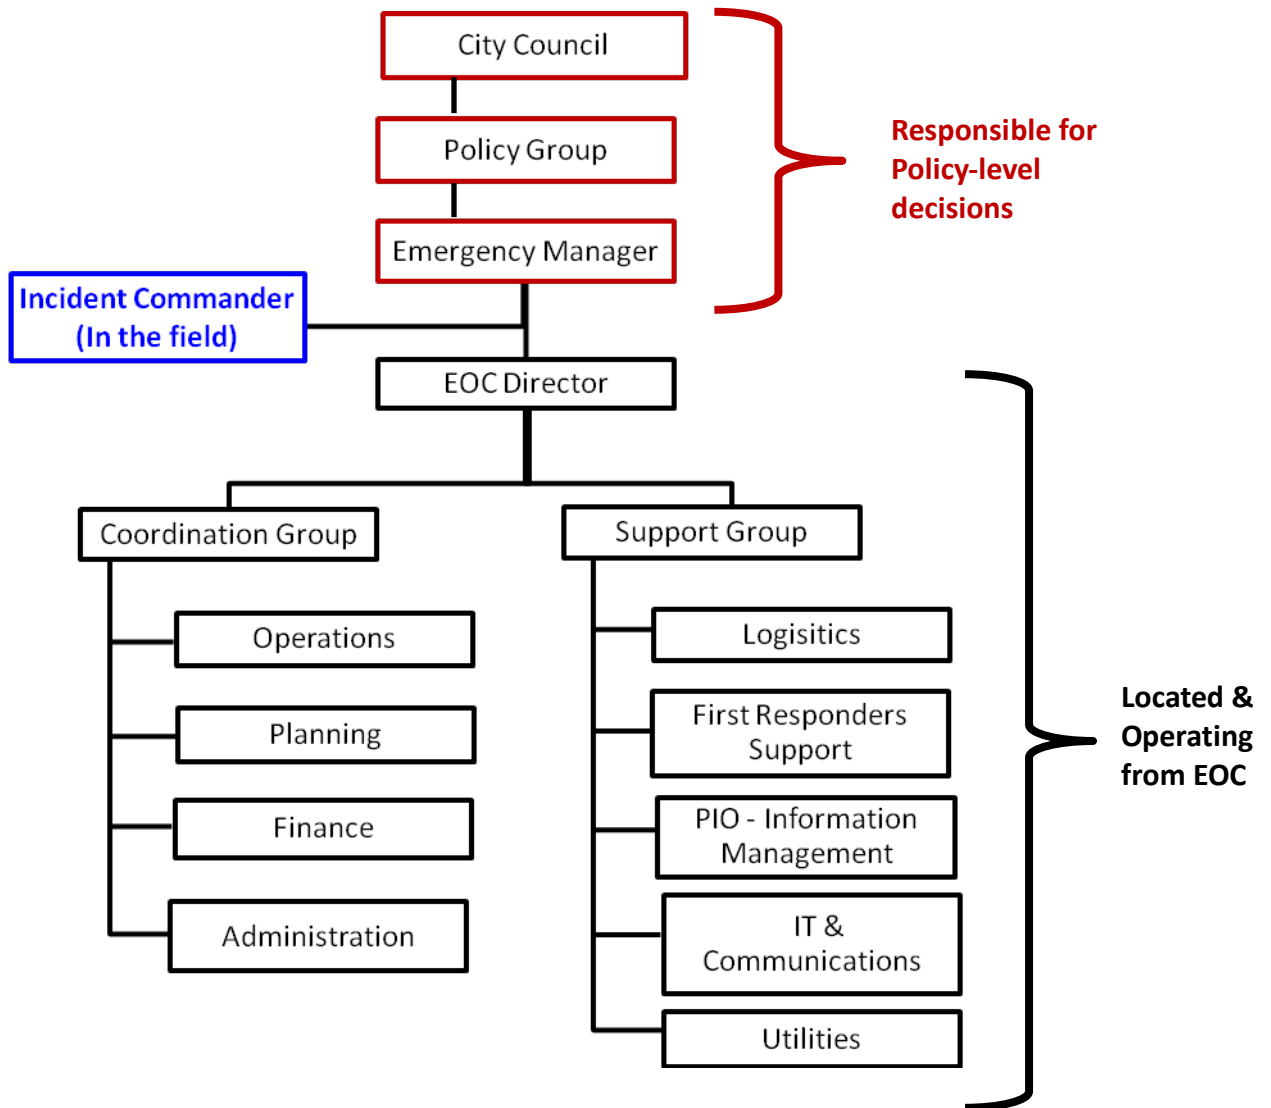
City Council

Policy Group

Emergency Manager

Responsible for Policy-level decisions

Incident Commander (In the field)

EOC Director

Coordination Group

Operations

Planning

Finance

Administration

Support Group

Logisitics

First Responders Support

PIO - Information Management

IT & Communications

Utilities

Located & Operating from EOC